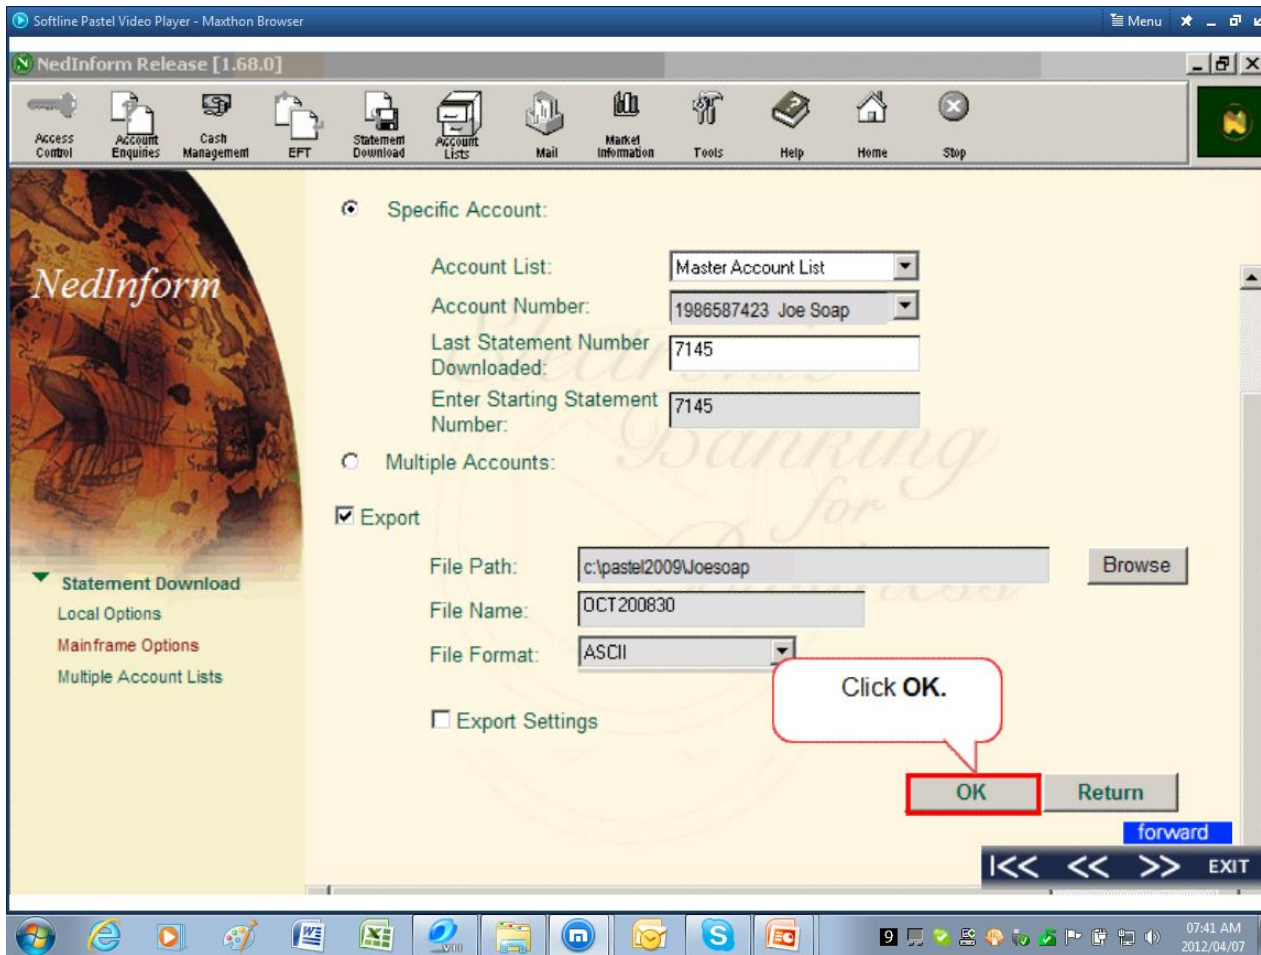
Softline Pastel Video Player - Maxthon Browser

Menu

NedInform Release [1.68.0]

Access Control
Account Enquiries
Cash Management
EFT
Statement Download
Account Lists
Mail
Market Information
Tools
Help
Home
Stop

NedInform

Statement Download
Local Options
Mainframe Options
Multiple Account Lists

Specific Account:

Account List: Master Account List
Account Number: 1986587423 Joe Soap
Last Statement Number Downloaded: 7145
Enter Starting Statement Number: 7145

Multiple Accounts:

Export

File Path: c:\pastel2009\Joesoap
Browse
File Name: OCT200830
File Format: ASCII

Export Settings

Click **OK.**

OK
Return

forward

|<< << >> EXIT

07:41 AM
2012/04/07